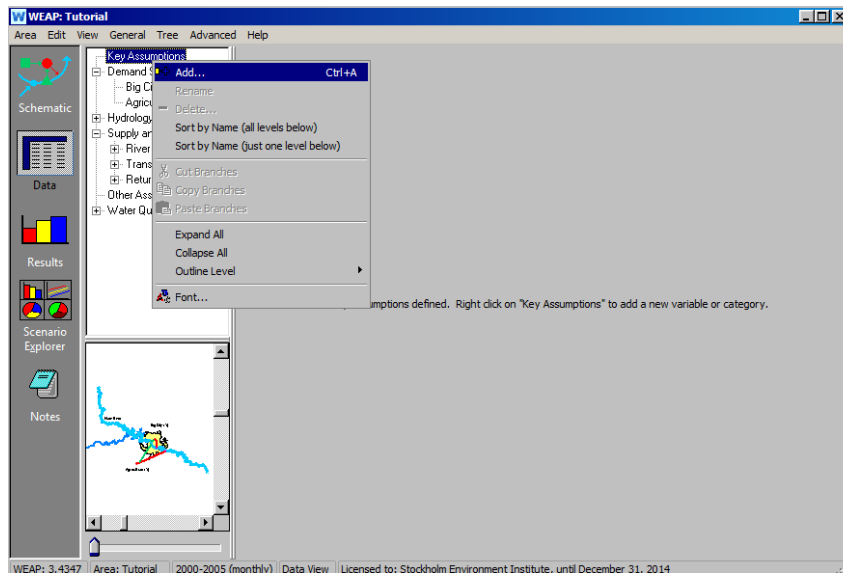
WEAP: Tutorial

Area Edit View General Tree Advanced Help

Schematic

Data

Results

Scenario Explorer

Notes

Key Assumptions
Demand S
Big Ci
Agricu
Hydrology
Supply ar
River
Trans
Retur
Other Ass
Water Qu

Add... Ctrl+A
Rename
Delete...
Sort by Name (all levels below)
Sort by Name (just one level below)
Cut Branches
Copy Branches
Paste Branches
Expand All
Collapse All
Outline Level
Font...

umptions defined. Right click on "Key Assumptions" to add a new variable or category.

WEAP: 3.4347 | Area: Tutorial | 2000-2005 (monthly) | Data View | Licensed to: Stockholm Environment Institute, until December 31, 2014